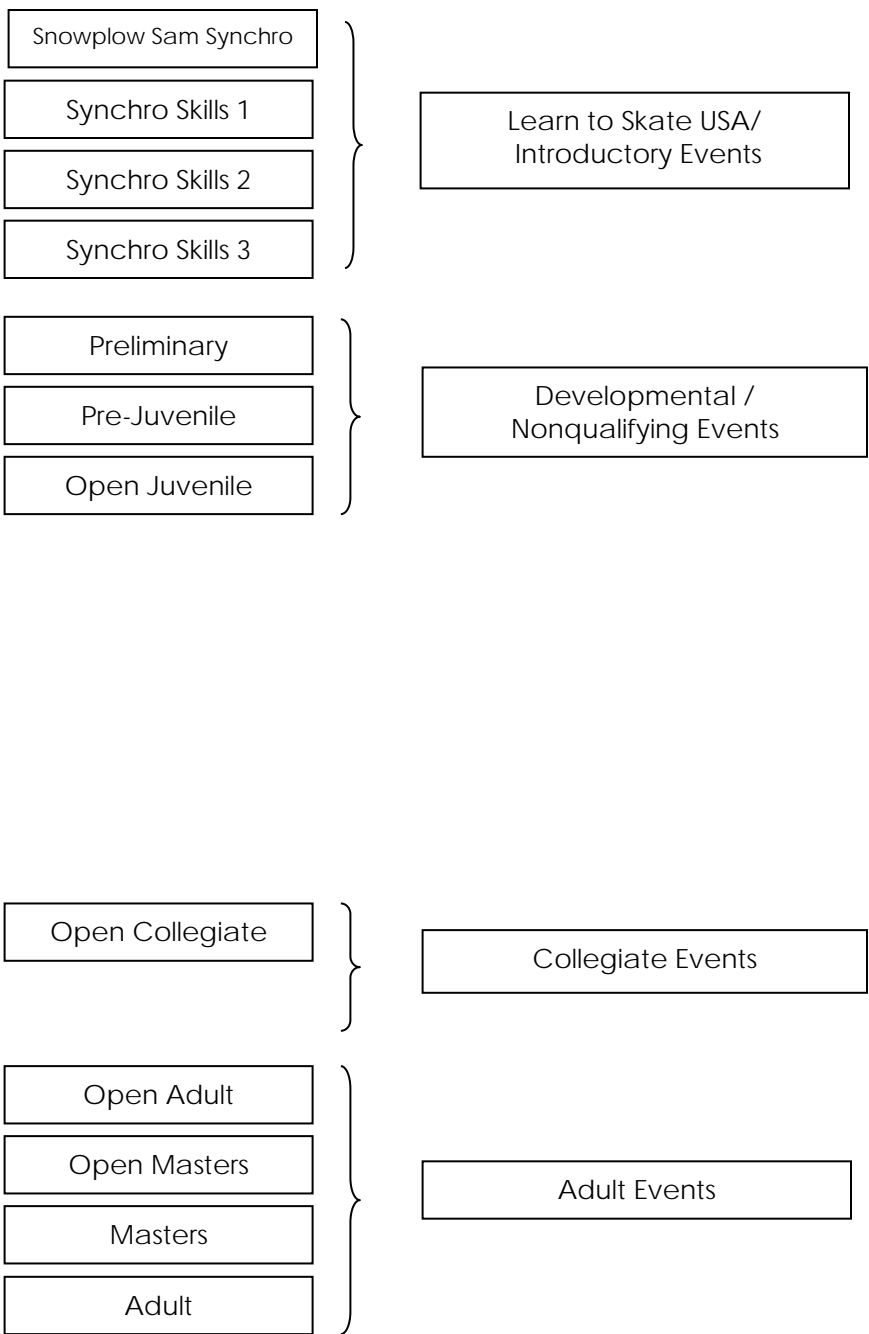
Snowplow Sam Synchro

Synchro Skills 1

Synchro Skills 2

Synchro Skills 3

Learn to Skate USA/ Introductory Events

Preliminary

Pre-Juvenile

Open Juvenile

Developmental / Nonqualifying Events

Open Collegiate

Collegiate Events

Open Adult

Open Masters

Masters

Adult

Adult Events